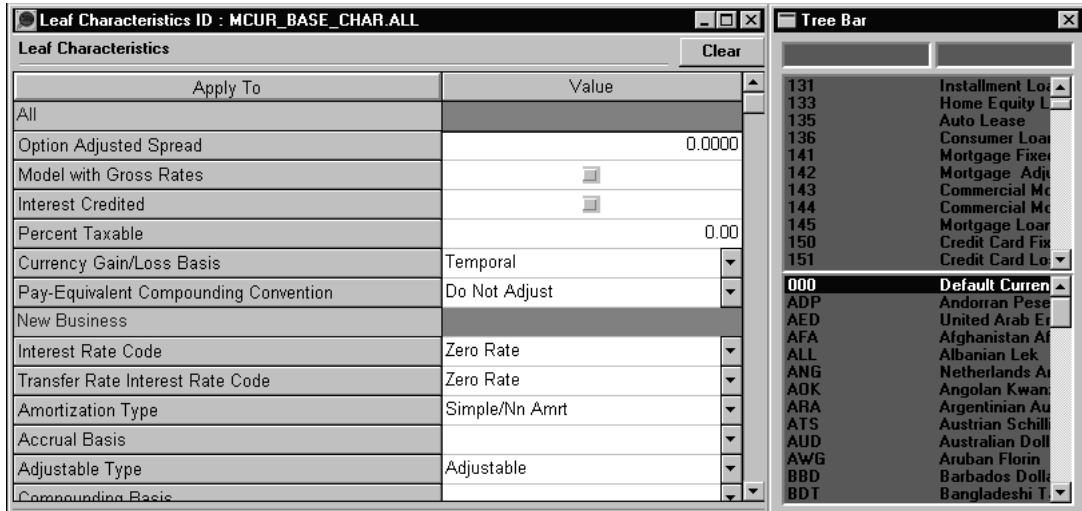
Leaf Characteristics ID : MCUR_BASE_CHAR.ALL

Leaf Characteristics

Clear

| Apply To | Value |
|---|---|
| All | |
| Option Adjusted Spread | 0.0000 |
| Model with Gross Rates | |
| Interest Credited | |
| Percent Taxable | 0.00 |
| Currency Gain/Loss Basis | Temporal |
| Pay-Equivalent Compounding Convention | Do Not Adjust |
| New Business | |
| Interest Rate Code | Zero Rate |
| Transfer Rate Interest Rate Code | Zero Rate |
| Amortization Type | Simple/Nn Amrt |
| Accrual Basis | |
| Adjustable Type | Adjustable |
| Compounding Basis | |

Tree Bar

131 Installment Loa
133 Home Equity L
135 Auto Lease
136 Consumer Loar
141 Mortgage Fixe
142 Mortgage Adju
143 Commercial Mo
144 Commercial Mo
145 Mortgage Loar
150 Credit Card Fix
151 Credit Card Lo

000 Default Curren
ADP Andorran Pese
AED United Arab Er
AFA Afghanistan Af
ALL Albanian Lek
ANG Netherlands A
AOK Angolan Kwan
ARA Argentinian Au
ATS Austrian Schill
AUD Australian Doll
AWG Aruban Florin
BBD Barbados Doll
BDT Bangladeshi T